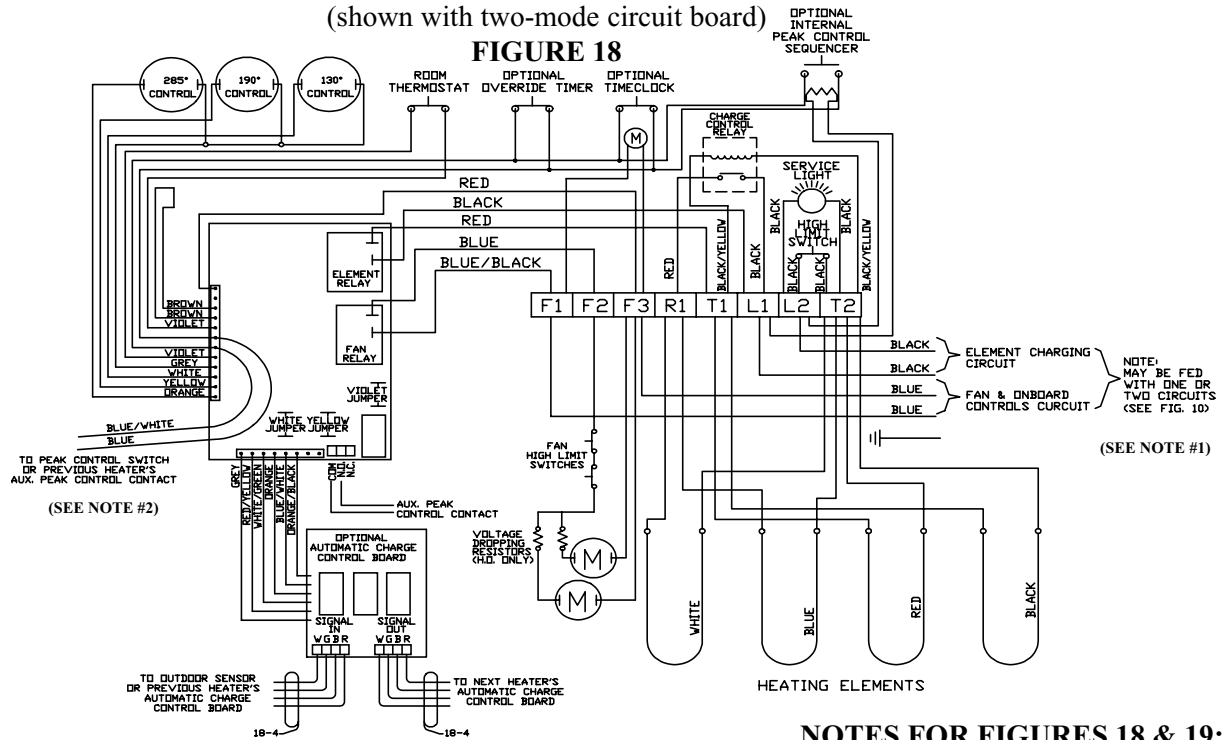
(shown with two-mode circuit board)

FIGURE 18

285° CONTROL

190° CONTROL

130° CONTROL

ROOM THERMOSTAT

OPTIONAL OVERRIDE TIMER

OPTIONAL TIMECLOCK

M

OPTIONAL INTERNAL PEAK CONTROL SEQUENCER

CHARGE CONTROL RELAY

SERVICE LIGHT

HIGH LIMIT SWITCH

RED

BLACK

RED

BLUE

BLUE/BLACK

RED

BLACK/YELLOW

BLACK

BLACK

BLACK

BLACK

BLACK

BLACK/YELLOW

ELEMENT RELAY

FAN RELAY

F1 F2 F3 R1 T1 L1 L2 T2

BROWN
BROWN
VIOLET
VIOLET
GREY
WHITE
YELLOW
ORANGE

BLUE/WHITE
BLUE

TO PEAK CONTROL SWITCH OR PREVIOUS HEATER'S AUX. PEAK CONTROL CONTACT

(SEE NOTE #2)

WHITE JUMPER

YELLOW JUMPER

VIOLET JUMPER

COM N.O. N.C.

AUX. PEAK CONTROL CONTACT

GREY
RED/YELLOW
WHITE/GREEN
ORANGE
BLUE/WHITE
ORANGE/BLACK

OPTIONAL AUTOMATIC CHARGE CONTROL BOARD

SIGNAL IN
W G B R

SIGNAL OUT
W G B R

TO OUTDOOR SENSOR OR PREVIOUS HEATER'S AUTOMATIC CHARGE CONTROL BOARD

TO NEXT HEATER'S AUTOMATIC CHARGE CONTROL BOARD

18-4

18-4

FAN HIGH LIMIT SWITCHES

VOLTAGE DROPPING RESISTORS (H.O. ONLY)

M

M

BLACK

BLACK

ELEMENT CHARGING CIRCUIT

BLUE

BLUE

FAN & ONBOARD CONTROLS CURCUIT

NOTE: MAY BE FED WITH ONE OR TWO CIRCUITS (SEE FIG. 10)

(SEE NOTE #1)

WHITE

BLUE

RED

BLACK

HEATING ELEMENTS

NOTES FOR FIGURES 18 & 19: